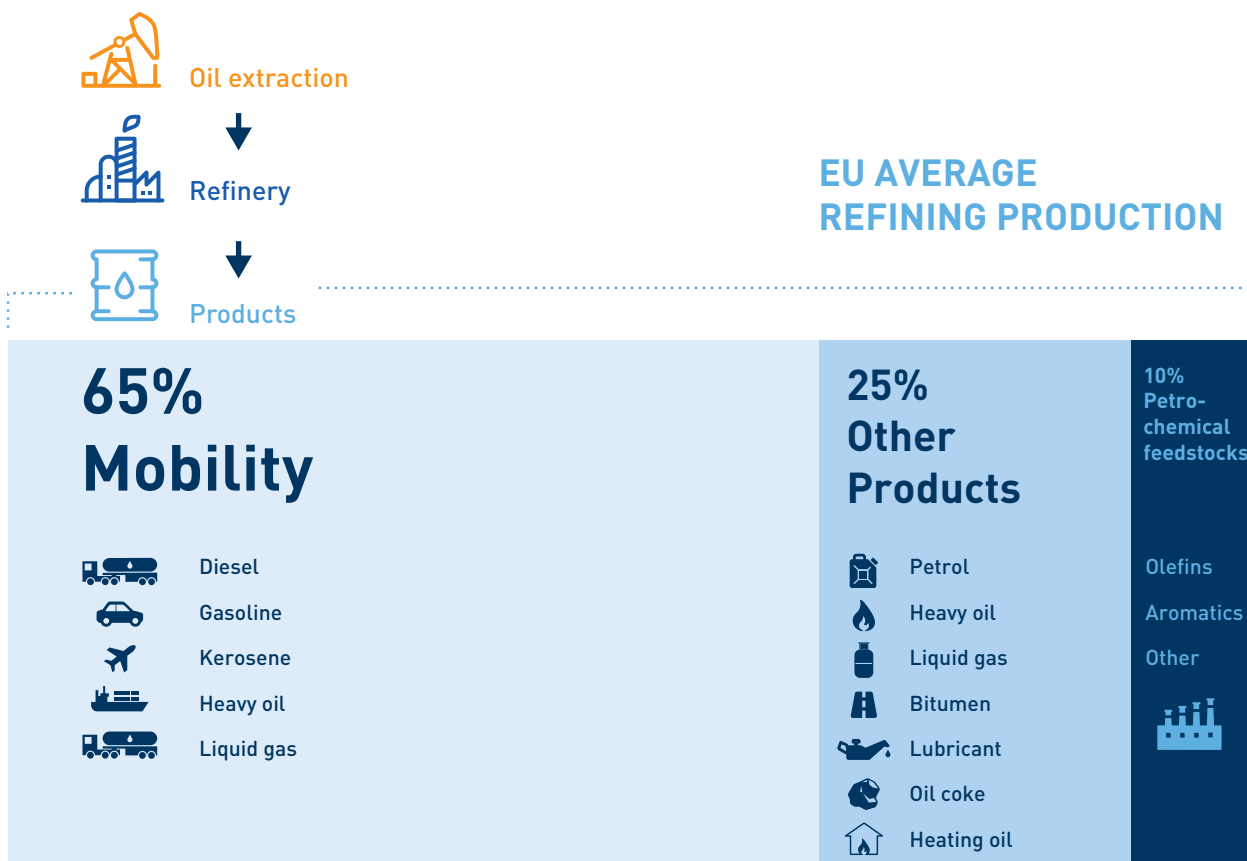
Oil extraction

Refinery

Products

EU AVERAGE REFINING PRODUCTION

65% Mobility

Diesel
Gasoline
Kerosene
Heavy oil
Liquid gas

25% Other Products

Petrol
Heavy oil
Liquid gas
Bitumen
Lubricant
Oil coke
Heating oil

10% Petrochemical feedstocks

Olefins
Aromatics
Other